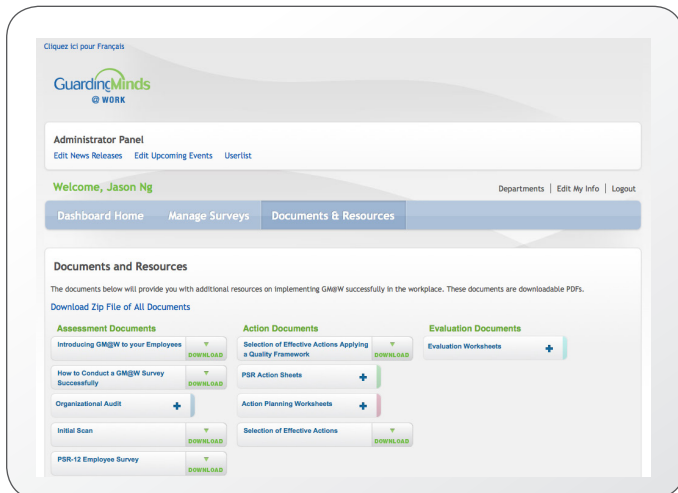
Cliquez ici pour Français

GuardingMinds @ WORK

Administrator Panel
Edit News Releases Edit Upcoming Events Userlist

Welcome, Jason Ng

Departments | Edit My Info | Logout

Dashboard Home Manage Surveys Documents & Resources

Documents and Resources

The documents below will provide you with additional resources on implementing GM@W successfully in the workplace. These documents are downloadable PDFs.

Download Zip File of All Documents

Assessment Documents
Introducing GM@W to your Employees DOWNLOAD
How to Conduct a GM@W Survey Successfully DOWNLOAD
Organizational Audit
Initial Scan DOWNLOAD
PSR-12 Employee Survey DOWNLOAD

Action Documents
Selection of Effective Actions Applying a Quality Framework DOWNLOAD
PSR Action Sheets
Action Planning Worksheets
Selection of Effective Actions DOWNLOAD

Evaluation Documents
Evaluation Worksheets